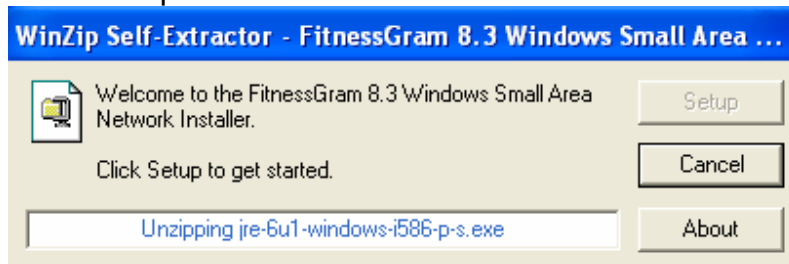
WinZip Self-Extractor - FitnessGram 8.3 Windows Small Area ...

Welcome to the FitnessGram 8.3 Windows Small Area Network Installer.

Click Setup to get started.

Setup

Cancel

Unzipping jre-6u1-windows-i586-p-s.exe

About